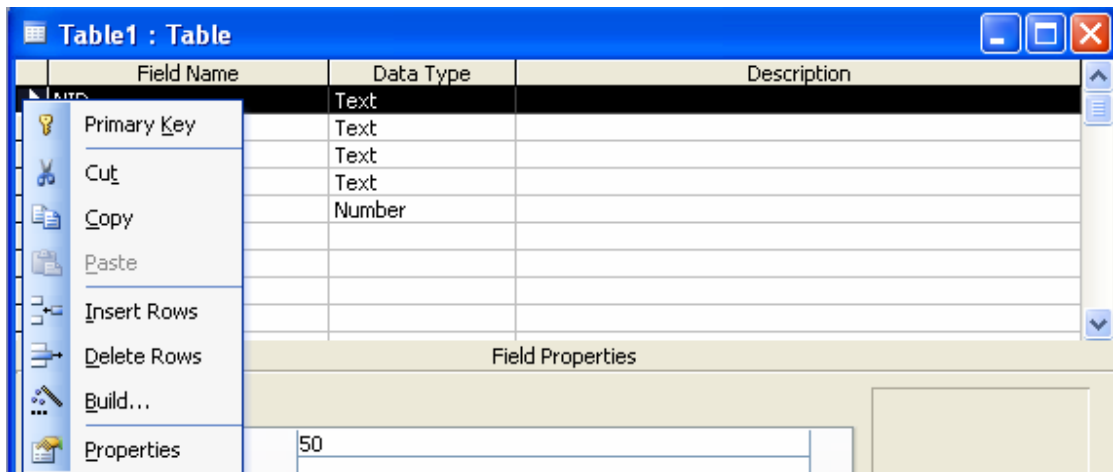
Table1 : Table

| Field Name | Data Type | Description |
|---|---|---|
| NID | Text | |
| | Text | |
| | Text | |
| | Text | |
| | Number | |

Primary Key
Cut
Copy
Paste
Insert Rows
Delete Rows
Build...
Properties

Field Properties

50